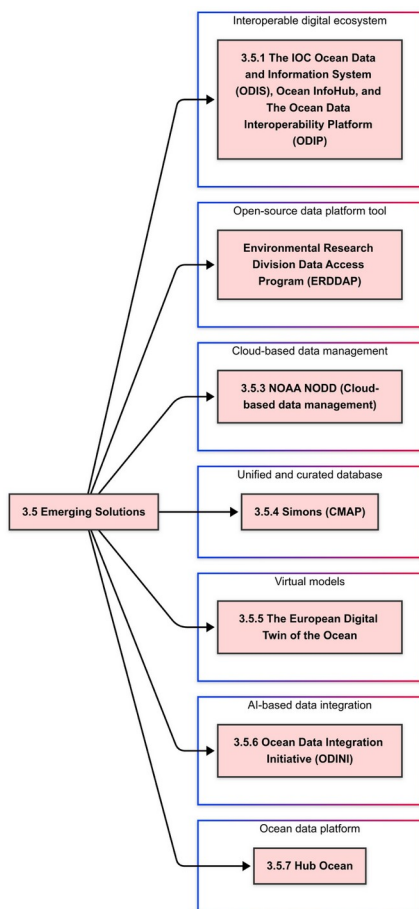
3.5 Emerging Solutions

Interoperable digital ecosystem

3.5.1 The IOC Ocean Data and Information System (ODIS), Ocean InfoHub, and The Ocean Data Interoperability Platform (ODIP)

Open-source data platform tool

Environmental Research Division Data Access Program (ERDDAP)

Cloud-based data management

3.5.3 NOAA NODD (Cloud-based data management)

Unified and curated database

3.5.4 Simons (CMAP)

Virtual models

3.5.5 The European Digital Twin of the Ocean

AI-based data integration

3.5.6 Ocean Data Integration Initiative (ODINI)

Ocean data platform

3.5.7 Hub Ocean